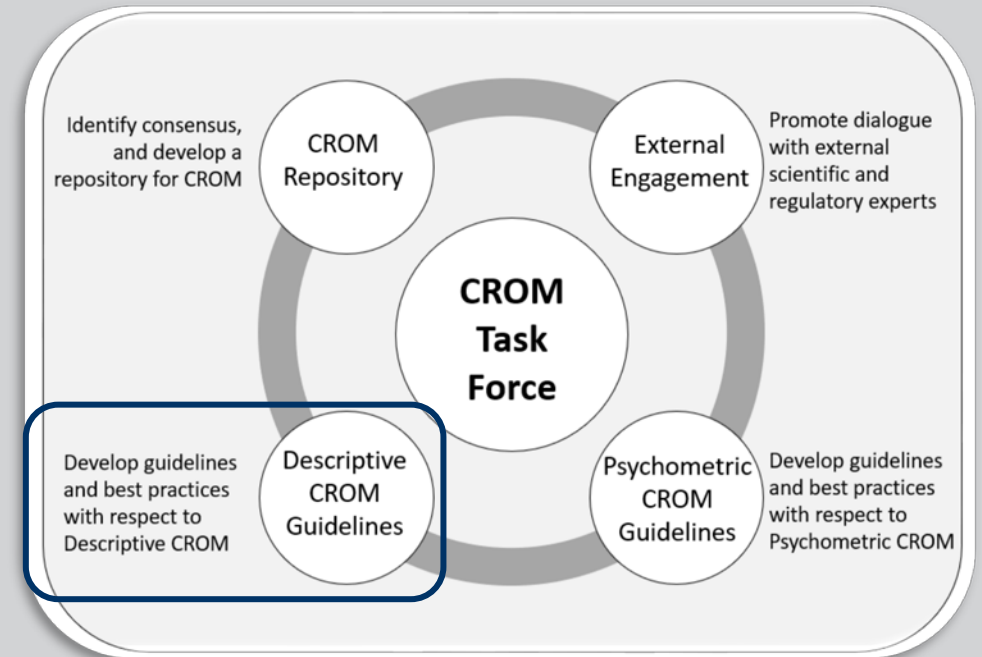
Identify consensus, and develop a repository for CROM

CROM Repository

External Engagement

Promote dialogue with external scientific and regulatory experts

CROM Task Force

Develop guidelines and best practices with respect to Descriptive CROM

Descriptive CROM Guidelines

Psychometric CROM Guidelines

Develop guidelines and best practices with respect to Psychometric CROM